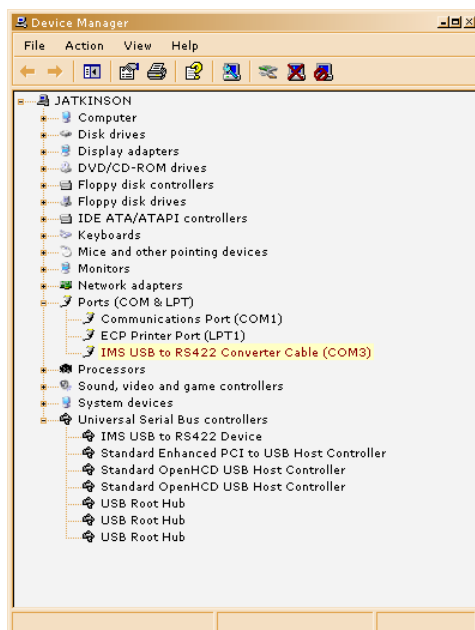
Device Manager

File Action View Help

JATKINSON
Computer
Disk drives
Display adapters
DVD/CD-ROM drives
Floppy disk controllers
Floppy disk drives
IDE ATA/ATAPI controllers
Keyboards
Mice and other pointing devices
Monitors
Network adapters
Ports (COM & LPT)
Communications Port (COM1)
ECP Printer Port (LPT1)
IMS USB to RS422 Converter Cable (COM3)
Processors
Sound, video and game controllers
System devices
Universal Serial Bus controllers
IMS USB to RS422 Device
Standard Enhanced PCI to USB Host Controller
Standard OpenHCD USB Host Controller
Standard OpenHCD USB Host Controller
USB Root Hub
USB Root Hub
USB Root Hub